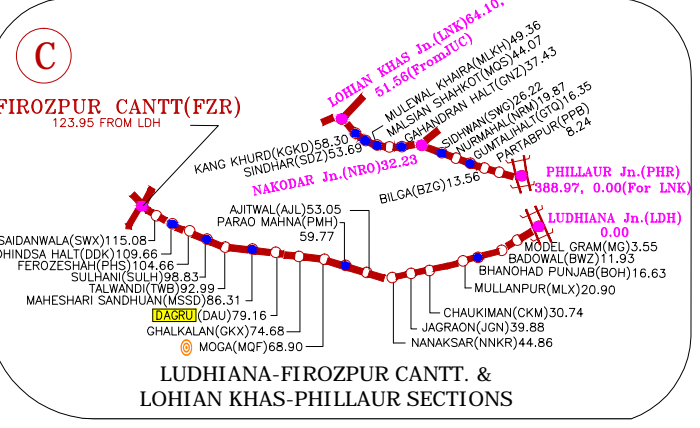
C

FIROZPUR CANTT(FZR)
123.95 FROM LDH

LOHIAN KHAS Jn.(LNK)64.10,
51.56(FromJUC)

MULEWAL KHAIRA(MLKH)49.36
MALSIAN SHAKOT(MOS)44.07
GAHANDRAN HALT(GNZ)37.43

SIDHWAN(SWG)26.22
NURMAHAL(NRM)19.87
GUMTALIHALT(GTQ)16.35
PARTABPUR(PPB)
8.24

PHILLAUR Jn.(PHR)
388.97, 0.00(For LNK)

KANG KHURD(KGKD)58.30
SINDHAR(SDZ)53.69

NAKODAR Jn.(NRO)32.23

BILGA(BZG)13.56

LUDHIANA Jn.(LDH)
0.00

AJITWAL(AJL)53.05
PARAO MAHNA(PMH)
59.77

SAIDANWALA(SWX)115.08
DHINDSA HALT(DDK)109.66
FEROZESHAH(PHS)104.66
SULHANI(SULH)98.83
TALWANDI(TWB)92.99
MAHESHARI SANDHUAN(MSSD)86.31
DAGRU(DAU)79.16
GHALKALAN(GKX)74.68
MOGA(MQF)68.90

MODEL GRAM(MG)3.55
BADOWAL(BWZ)11.93
BHANOHAD PUNJAB(BOH)16.63
MULLANPUR(MLX)20.90

CHAUKIMAN(CKM)30.74
JAGRAON(JGN)39.88
NANAKSAR(NNKR)44.86

LUDHIANA-FIROZPUR CANTT. &
LOHIAN KHAS-PHILLAUR SECTIONS